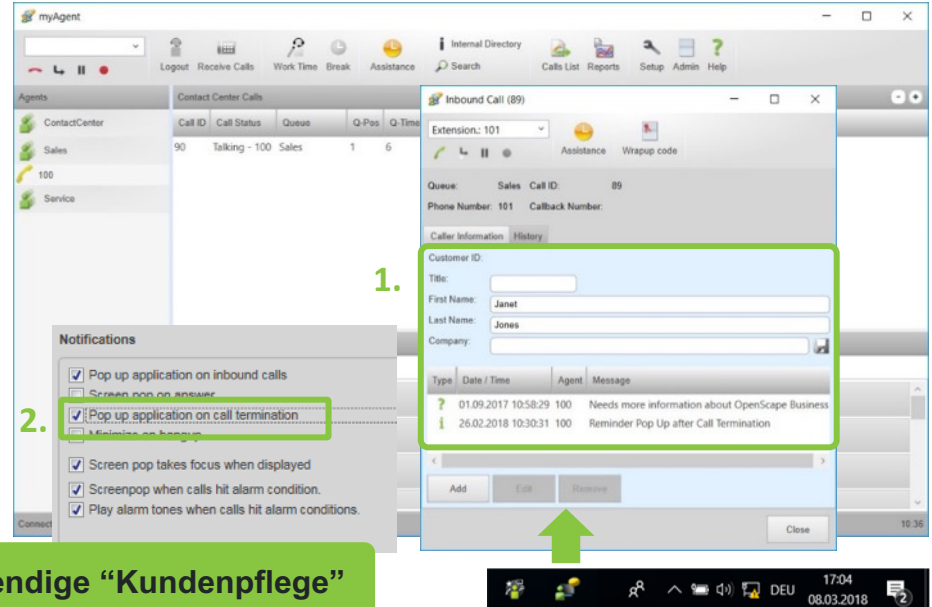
myAgent

Logout Receive Calls Work Time Break Assistance Internal Directory Search Calls List Reports Setup Admin Help

Agents
ContactCenter
Sales
100
Service

Contact Center Calls
| Call ID | Call Status | Queue | Q-Pos | Q-Time |
|---|---|---|---|---|
| 90 | Talking - 100 | Sales | 1 | 6 |

Inbound Call (89)
Extension.: 101
Assistance Wrapup code
Queue: Sales Call ID: 89
Phone Number: 101 Callback Number:
Caller Information History

1.
Customer ID:
Title:
First Name: Janet
Last Name: Jones
Company:

| Type | Date / Time | Agent | Message |
|---|---|---|---|
| ? | 01.09.2017 10:58:29 | 100 | Needs more information about OpenScape Business |
| i | 26.02.2018 10:30:31 | 100 | Reminder Pop Up after Call Termination |

Add Edit Remove
Close

Notifications
Pop up application on inbound calls
Screen pop on answer
2. Pop up application on call termination
Minimize on hangup
Screen pop takes focus when displayed
Screenpop when calls hit alarm condition.
Play alarm tones when calls hit alarm conditions.

Connect
10:36

endige “Kundenpflege”

DEU 17:04 08.03.2018 2